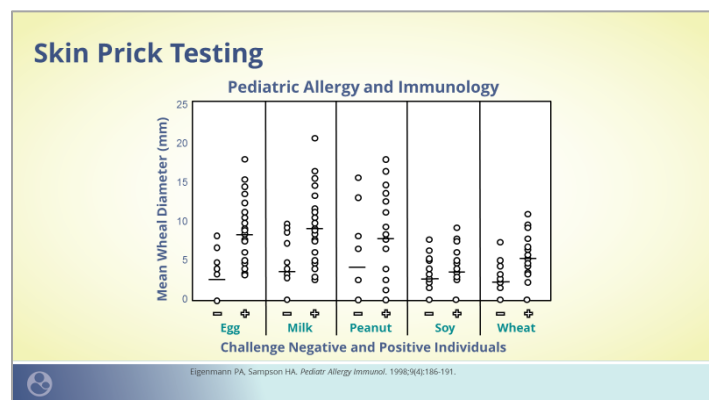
Skin Prick Testing

Pediatric Allergy and Immunology

Mean Wheal Diameter (mm)

25
20
15
10
5
0

− + − + − + − + − +

Egg Milk Peanut Soy Wheat

Challenge Negative and Positive Individuals

Eigenmann PA, Sampson HA. *Pediatr Allergy Immunol*. 1998;9(4):186-191.